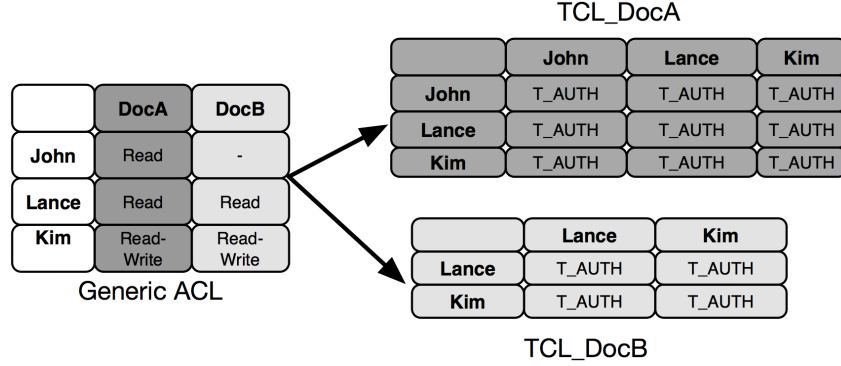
| | DocA | DocB |
|---|---|---|
| John | Read | - |
| Lance | Read | Read |
| Kim | Read-Write | Read-Write |

Generic ACL

TCL_DocA

| | John | Lance | Kim |
|---|---|---|---|
| John | T_AUTH | T_AUTH | T_AUTH |
| Lance | T_AUTH | T_AUTH | T_AUTH |
| Kim | T_AUTH | T_AUTH | T_AUTH |

| | Lance | Kim |
|---|---|---|
| Lance | T_AUTH | T_AUTH |
| Kim | T_AUTH | T_AUTH |

TCL_DocB